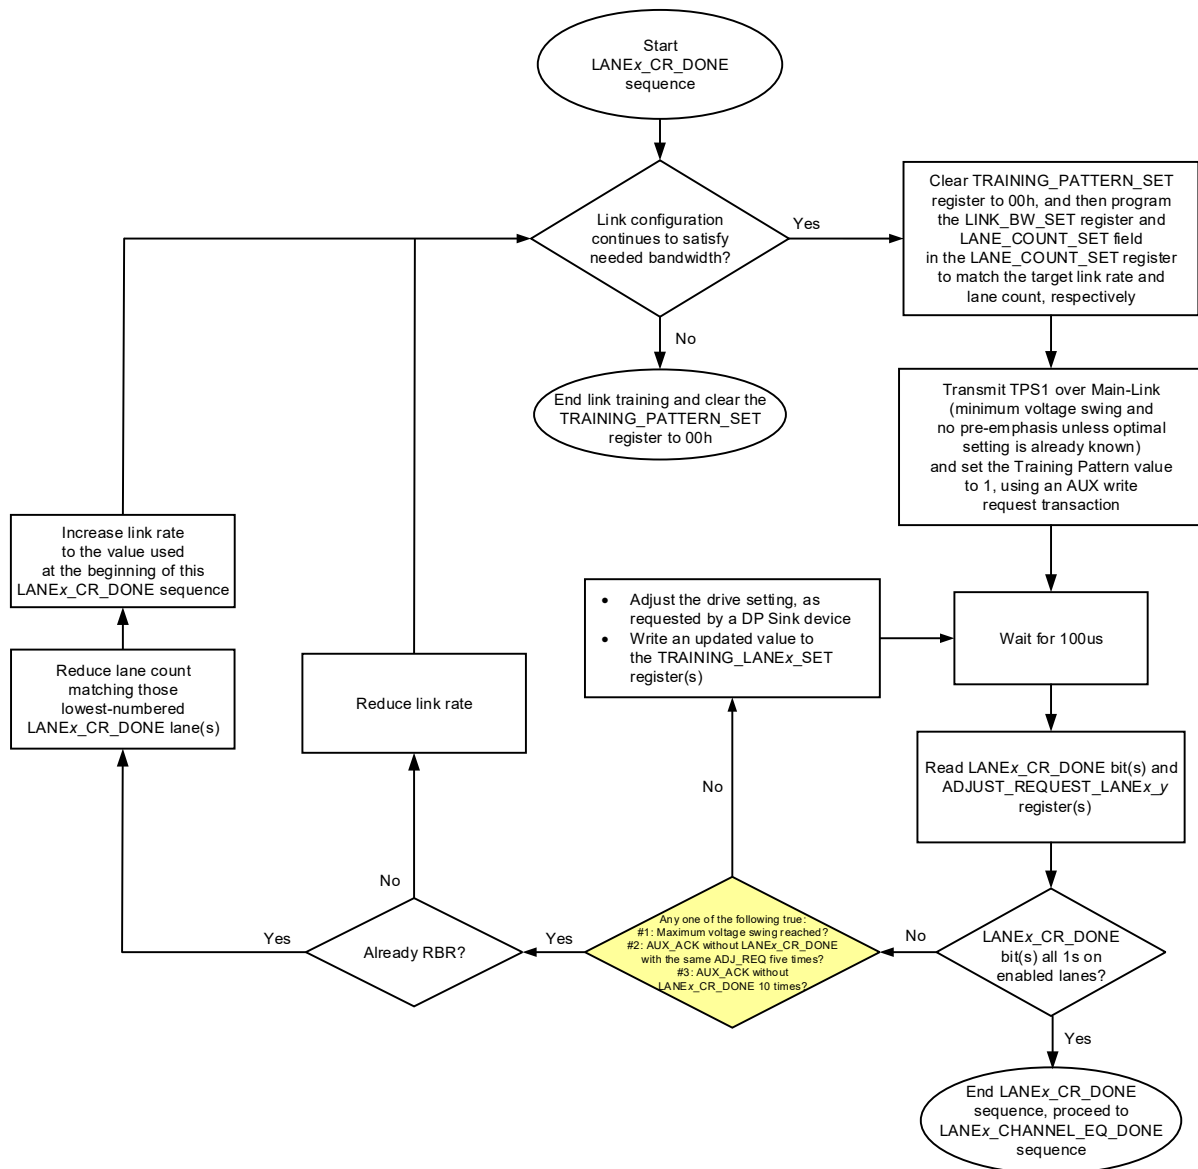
Start LANEx_CR_DONE sequence

Link configuration continues to satisfy needed bandwidth?

Yes

Clear TRAINING_PATTERN_SET register to 00h, and then program the LINK_BW_SET register and LANE_COUNT_SET field in the LANE_COUNT_SET register to match the target link rate and lane count, respectively

No

End link training and clear the TRAINING_PATTERN_SET register to 00h

Transmit TPS1 over Main-Link (minimum voltage swing and no pre-emphasis unless optimal setting is already known) and set the Training Pattern value to 1, using an AUX write request transaction

Increase link rate to the value used at the beginning of this LANEx_CR_DONE sequence

- Adjust the drive setting, as requested by a DP Sink device
- Write an updated value to the TRAINING_LANEx_SET register(s)

Wait for 100us

Reduce lane count matching those lowest-numbered LANEx_CR_DONE lane(s)

Reduce link rate

Read LANEx_CR_DONE bit(s) and ADJUST_REQUEST_LANEx_y register(s)

No

No

Yes

Already RBR?

Yes

Any one of the following true:
#1: Maximum voltage swing reached?
#2: AUX_ACK without LANEx_CR_DONE with the same ADJ_REQ five times?
#3: AUX_ACK without LANEx_CR_DONE 10 times?

No

LANEx_CR_DONE bit(s) all 1s on enabled lanes?

Yes

End LANEx_CR_DONE sequence, proceed to LANEx_CHANNEL_EQ_DONE sequence